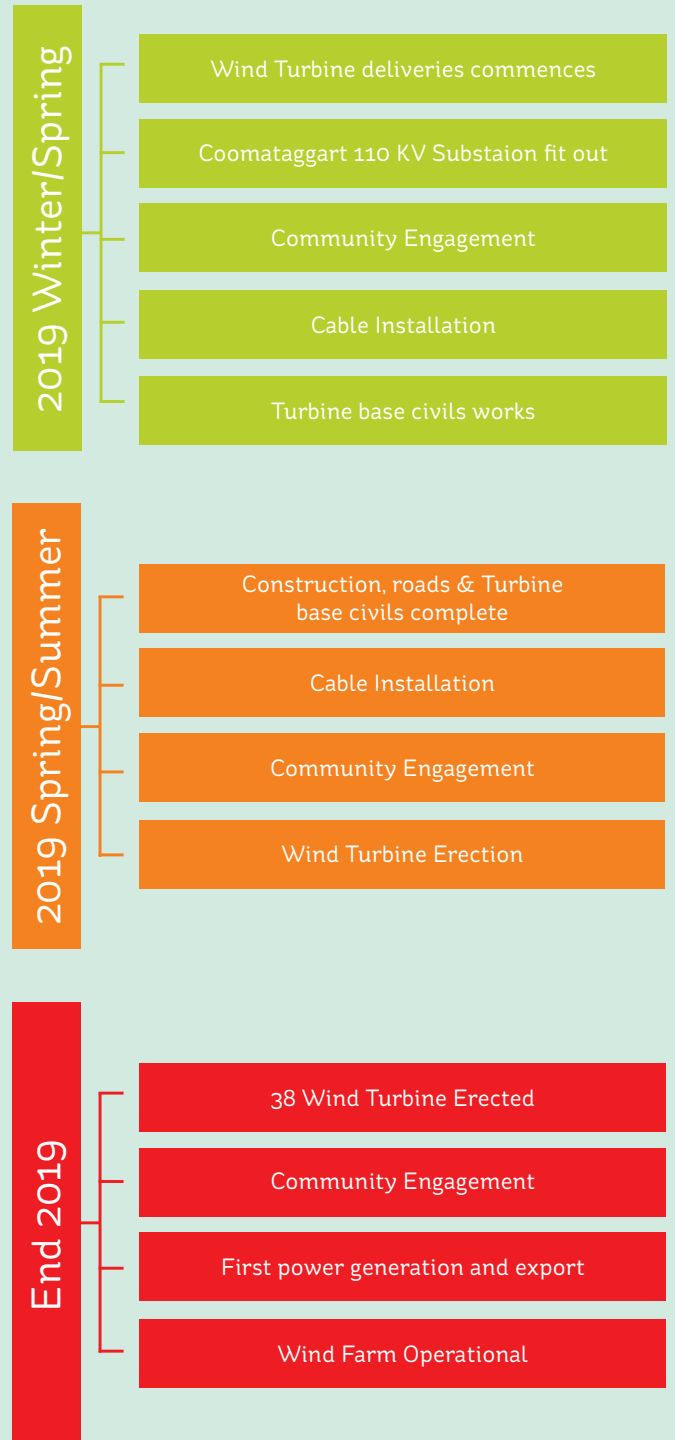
2019 Winter/Spring

Wind Turbine deliveries commences

Coomataggart 110 KV Substaion fit out

Community Engagement

Cable Installation

Turbine base civils works

2019 Spring/Summer

Construction, roads & Turbine base civils complete

Cable Installation

Community Engagement

Wind Turbine Erection

End 2019

38 Wind Turbine Erected

Community Engagement

First power generation and export

Wind Farm Operational